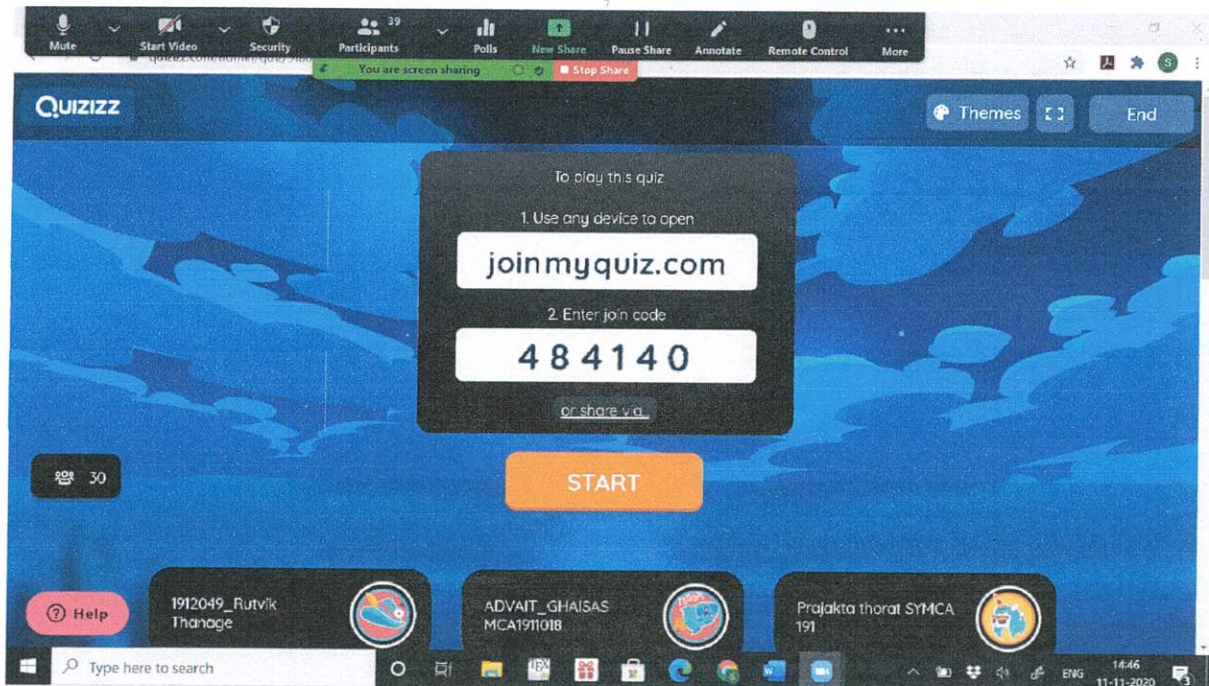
Mute Start Video Security 39 Participants Polls New Share Pause Share Annotate Remote Control More

You are screen sharing Stop Share

quizizz.com/admin/quiz/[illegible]

QUIZIZZ

Themes End

To play this quiz

1. Use any device to open

joinmyquiz.com

2. Enter join code

484140

or share via...

30

START

Help

1912049_Rutvik Thanage

ADVAIT_GHAISAS MCA1911018

Prajakta thorat SYMCA 191

Type here to search

ENG 14:46 11-11-2020